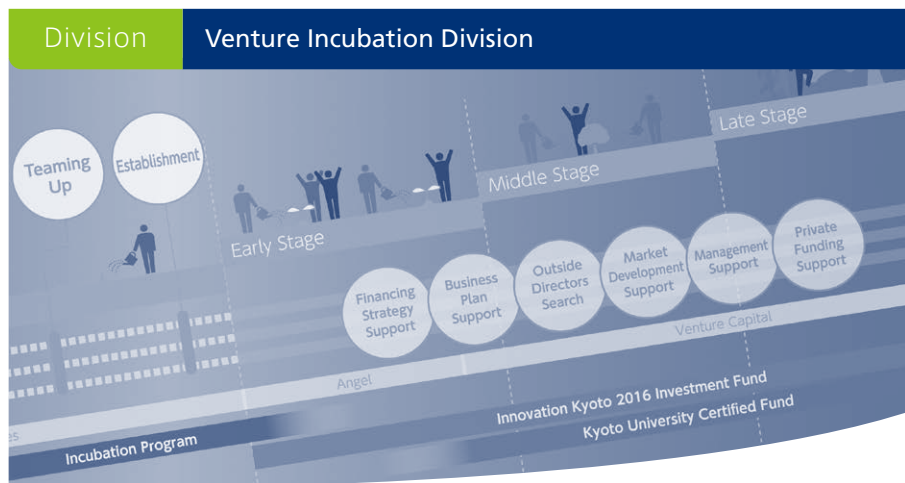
Division

Venture Incubation Division

Teaming Up

Establishment

Early Stage

Middle Stage

Late Stage

Financing Strategy Support

Business Plan Support

Outside Directors Search

Market Development Support

Management Support

Private Funding Support

Venture Capital

Angel

Innovation Kyoto 2016 Investment Fund

Kyoto University Certified Fund

Incubation Program